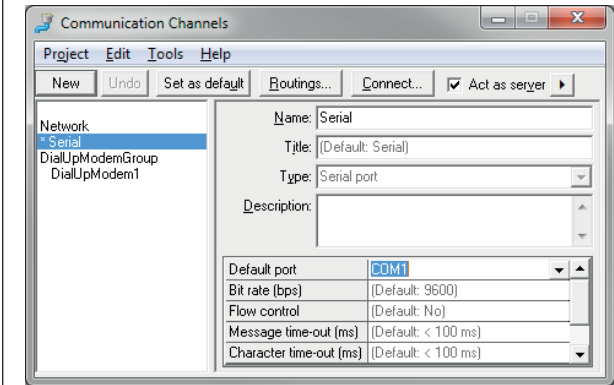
Communication Channels

Project Edit Tools Help

New Undo Set as default Routings... Connect... Act as server

Network
* Serial
DialUpModemGroup
DialUpModem1

Name: Serial
Title: (Default: Serial)
Type: Serial port
Description:

| Default port | COM1 |
|---|---|
| Bit rate (bps) | (Default: 9600) |
| Flow control | (Default: No) |
| Message time-out (ms) | (Default: < 100 ms) |
| Character time-out (ms) | (Default: < 100 ms) |